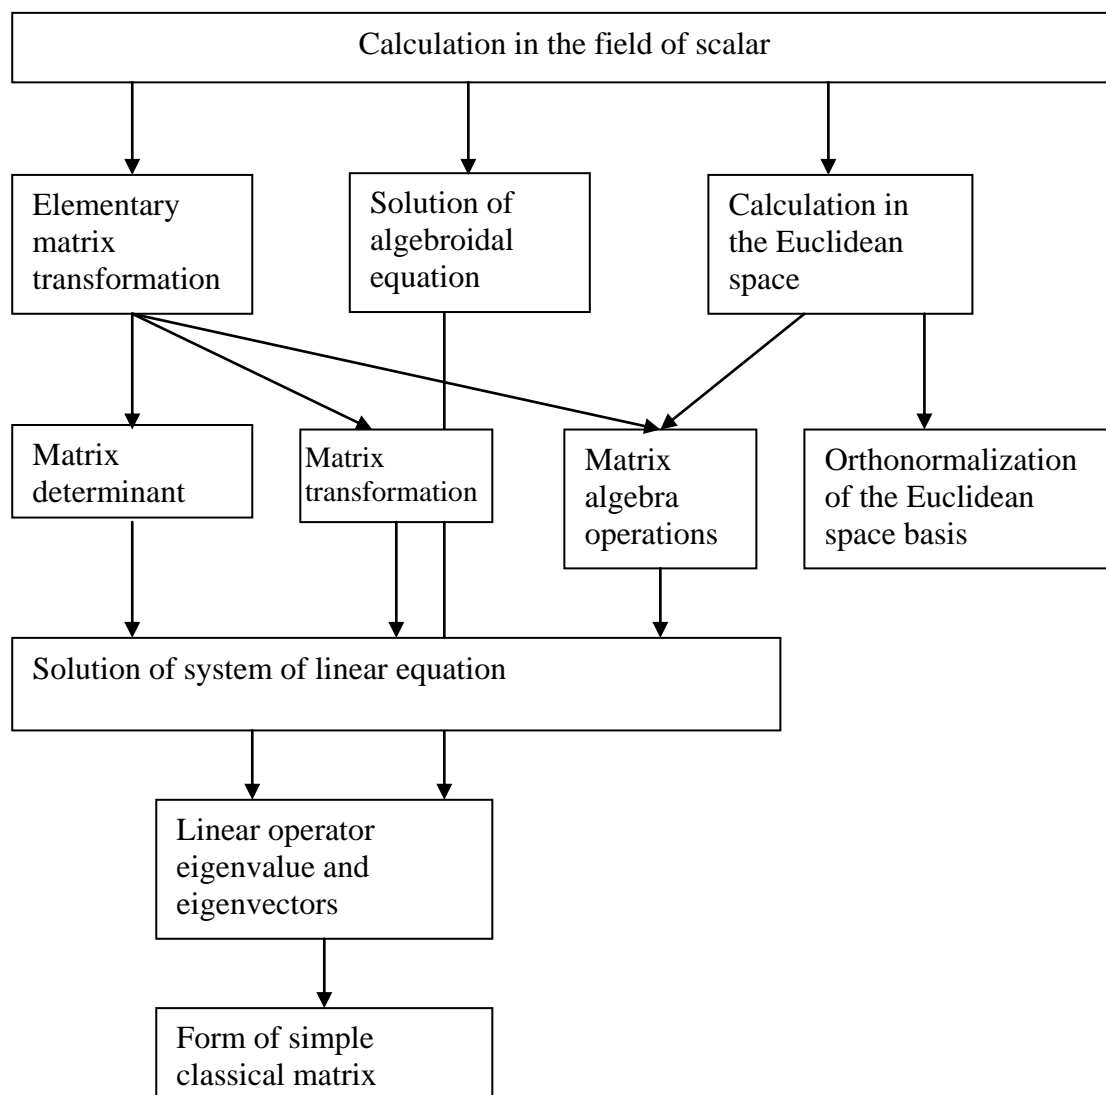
Calculation in the field of scalar

Elementary matrix transformation

Solution of algebroidal equation

Calculation in the Euclidean space

Matrix determinant

Matrix transformation

Matrix algebra operations

Orthonormalization of the Euclidean space basis

Solution of system of linear equation

Linear operator eigenvalue and eigenvectors

Form of simple classical matrix